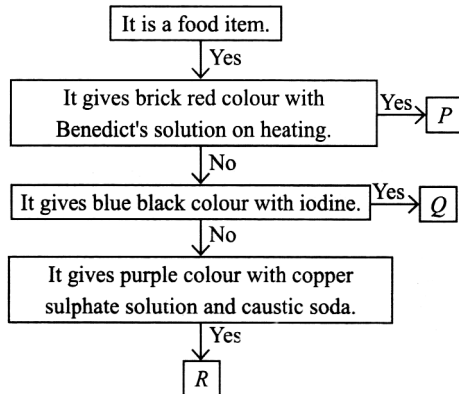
It is a food item.

Yes

It gives brick red colour with Benedict's solution on heating.

Yes

$P$

No

It gives blue black colour with iodine.

Yes

$Q$

No

It gives purple colour with copper sulphate solution and caustic soda.

Yes

$R$